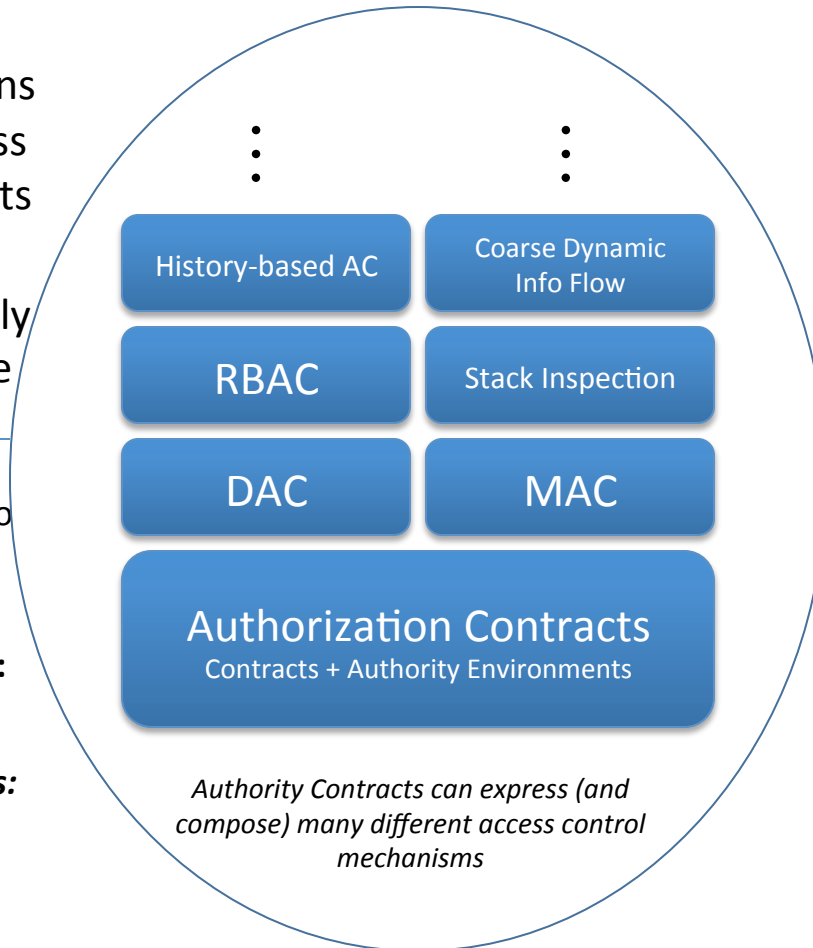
ns
ss
ts

ly
e

b

:

s:

⋮ ⋮

History-based AC

Coarse Dynamic Info Flow

RBAC

Stack Inspection

DAC

MAC

Authorization Contracts
Contracts + Authority Environments

*Authority Contracts can express (and compose) many different access control mechanisms*